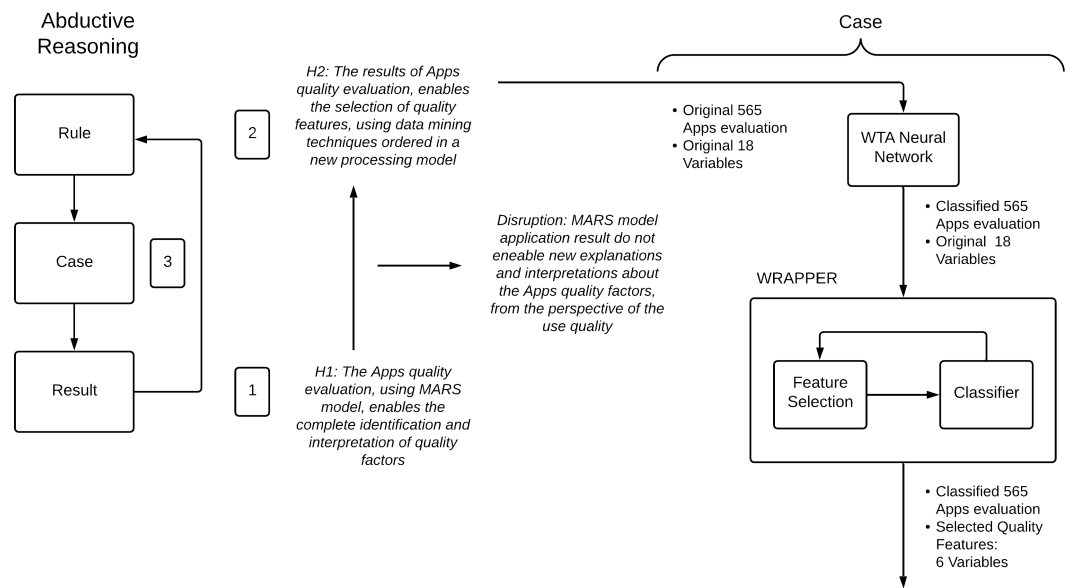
Abductive Reasoning

Rule

Case

Result

2

3

1

H2: The results of Apps quality evaluation, enables the selection of quality features, using data mining techniques ordered in a new processing model

Disruption: MARS model application result do not eneable new explanations and interpretations about the Apps quality factors, from the perspective of the use quality

H1: The Apps quality evaluation, using MARS model, enables the complete identification and interpretation of quality factors

Case

• Original 565 Apps evaluation
• Original 18 Variables

WTA Neural Network

• Classified 565 Apps evaluation
• Original 18 Variables

WRAPPER

Feature Selection

Classifier

• Classified 565 Apps evaluation
• Selected Quality Features: 6 Variables